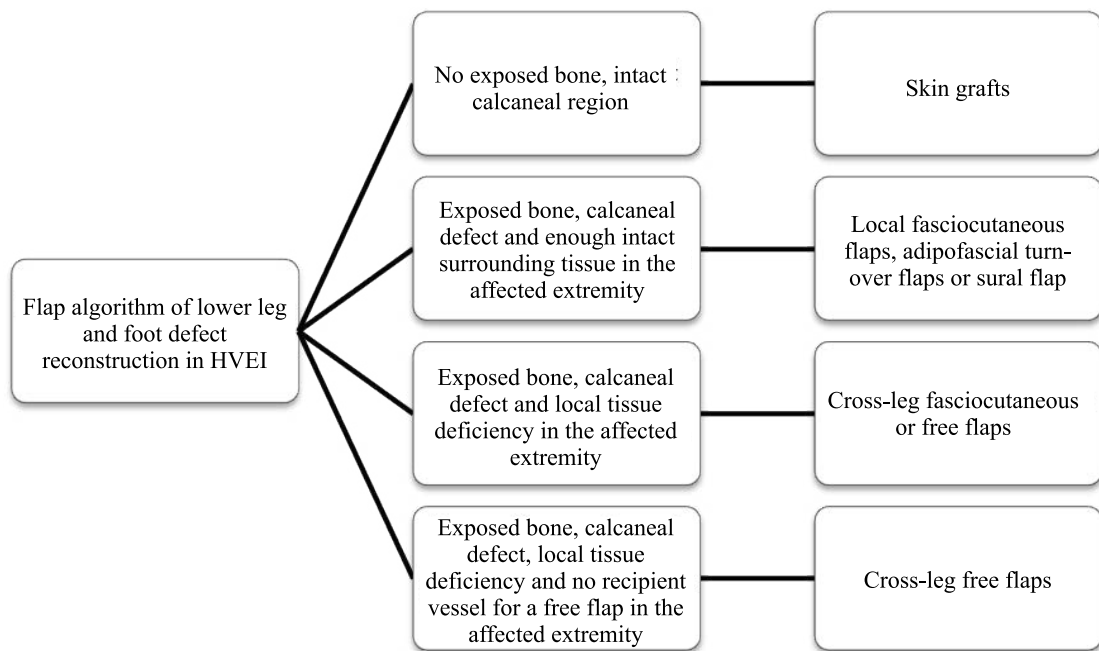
Flap algorithm of lower leg and foot defect reconstruction in HVEI

No exposed bone, intact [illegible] calcaneal region

Skin grafts

Exposed bone, calcaneal defect and enough intact surrounding tissue in the affected extremity

Local fasciocutaneous flaps, adipofascial turnover flaps or sural flap

Exposed bone, calcaneal defect and local tissue deficiency in the affected extremity

Cross-leg fasciocutaneous or free flaps

Exposed bone, calcaneal defect, local tissue deficiency and no recipient vessel for a free flap in the affected extremity

Cross-leg free flaps